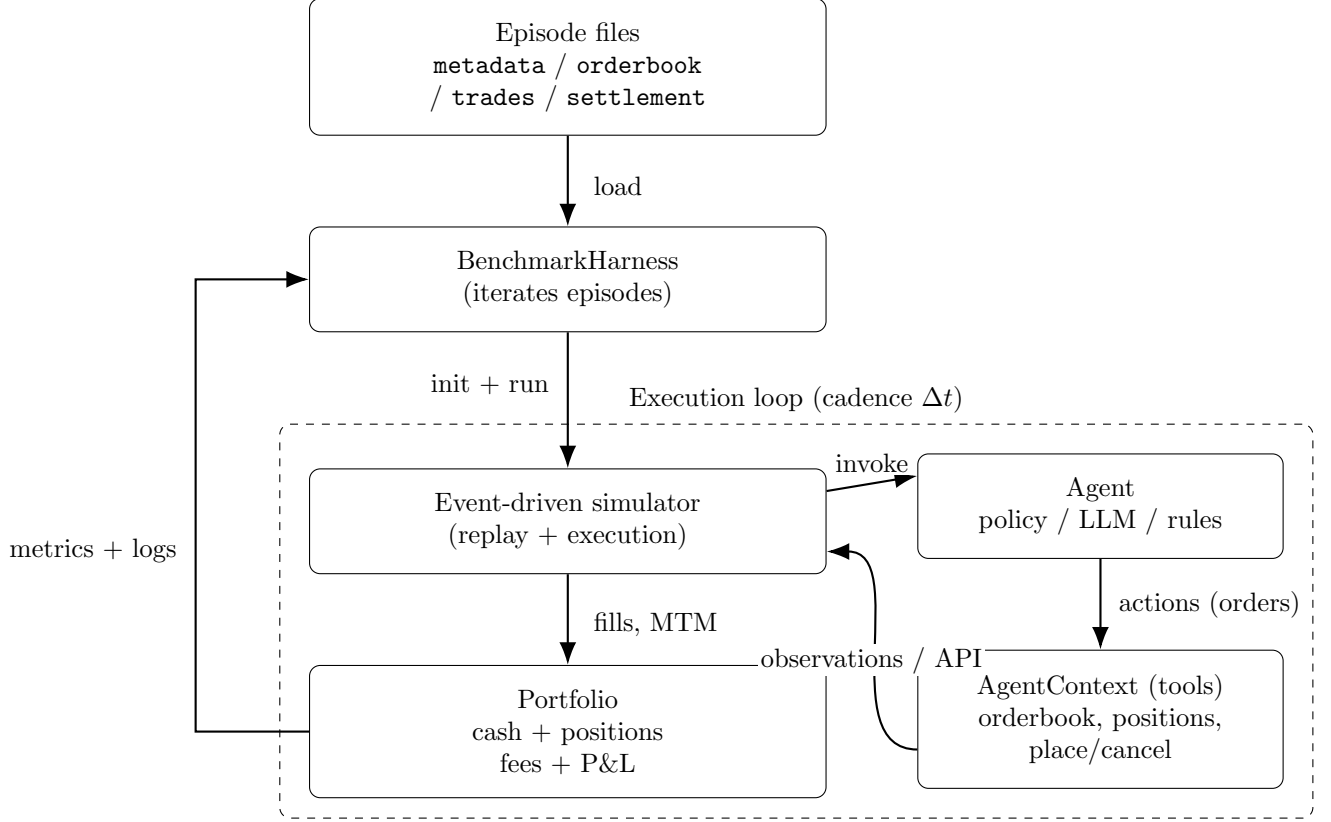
Episode files
metadata / orderbook / trades / settlement

load

BenchmarkHarness
(iterates episodes)

init + run

Execution loop (cadence $\Delta t$)

metrics + logs

Event-driven simulator
(replay + execution)

invoke

Agent
policy / LLM / rules

actions (orders)

fills, MTM

observations / API

Portfolio
cash + positions
fees + P&L

AgentContext (tools)
orderbook, positions,
place/cancel